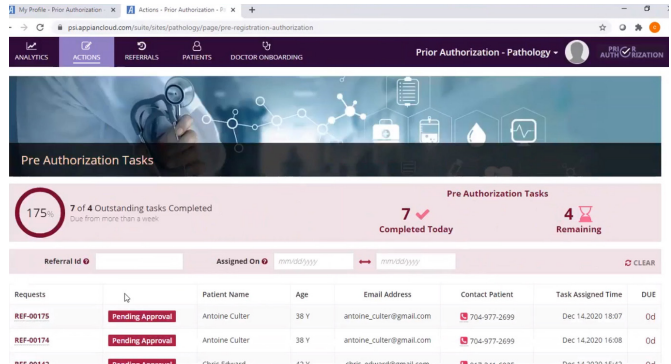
My Profile - Prior Authorization - ×
Actions - Prior Authorization - Pr ×
+

psi.appiancloud.com/suite/sites/pathology/page/pre-registration-authorization

ANALYTICS
ACTIONS
REFERRALS
PATIENTS
DOCTOR ONBOARDING

Prior Authorization - Pathology

PRIOR AUTHORIZATION

Pre Authorization Tasks

175%

7 of 4 Outstanding tasks Completed
Due from more than a week

Pre Authorization Tasks

7
Completed Today

4
Remaining

Referral Id
Assigned On
mm/dd/yyyy
mm/dd/yyyy
CLEAR

| Requests | | Patient Name | Age | Email Address | Contact Patient | Task Assigned Time | DUE |
|---|---|---|---|---|---|---|---|
| REF-00175 | Pending Approval | Antoine Culter | 38 Y | antoine_culter@gmail.com | 704-977-2699 | Dec 14,2020 18:07 | 0d |
| REF-00174 | Pending Approval | Antoine Culter | 38 Y | antoine_culter@gmail.com | 704-977-2699 | Dec 14,2020 16:08 | 0d |
| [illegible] | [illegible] | Chris Edward | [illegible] | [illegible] | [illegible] | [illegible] | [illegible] |